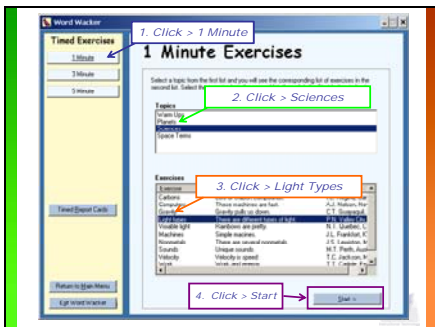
Word Wacker

1. Click > 1 Minute

Timed Exercises

1 Minute

3 Minute

5 Minute

1 Minute Exercises

Select a topic from the first list and you will see the corresponding list of exercises in the second list. Select the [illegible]

Topics

2. Click > Sciences

Warm Ups

Planets

Sciences

Space Terms

Exercises

3. Click > Light Types

| Exercise | | |
|---|---|---|
| Carbons | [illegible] | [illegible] |
| Computers | These machines are fast. | A.J. Nelson, W. |
| Gravity | Gravity pulls us down. | C.T. Scopagul |
| Light types | There are different types of light. | P.N. Vallis City, |
| Visable light | Rainbows are pretty. | N.I. Quebec, L |
| Machines | Simple machines. | J.L. Franklet, C |
| Nonmetals | There are several nonmetals. | J.S. Lewiston, N |
| Sounds | Unique sounds. | M.T. Perth, Aus |
| Velocity | Velocity is speed. | T.C. Jackson, K |
| Wind | Wind and energy. | T.T. Cedar, F |

Timed Report Cards

Return to Main Menu

Exit Word Wacker

4. Click > Start

Start >